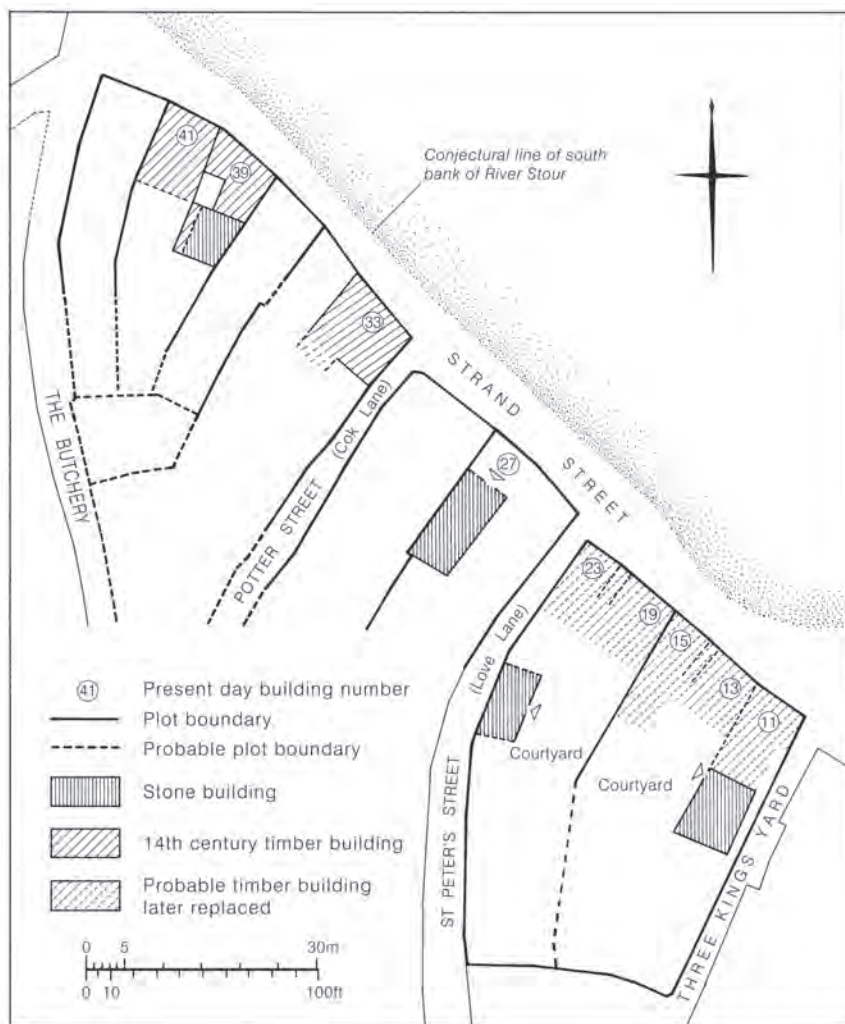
Conjectural line of south bank of River Stour

41
39
33
27
23
19
15
13
11

STRAND STREET
THE BUTCHERY
POTTER STREET (Cok Lane)
ST PETER'S STREET (Love Lane)
THREE KINGS YARD

Courtyard
Courtyard

41 Present day building number
Plot boundary
Probable plot boundary
Stone building
14th century timber building
Probable timber building later replaced

0 5 30m
0 10 100ft